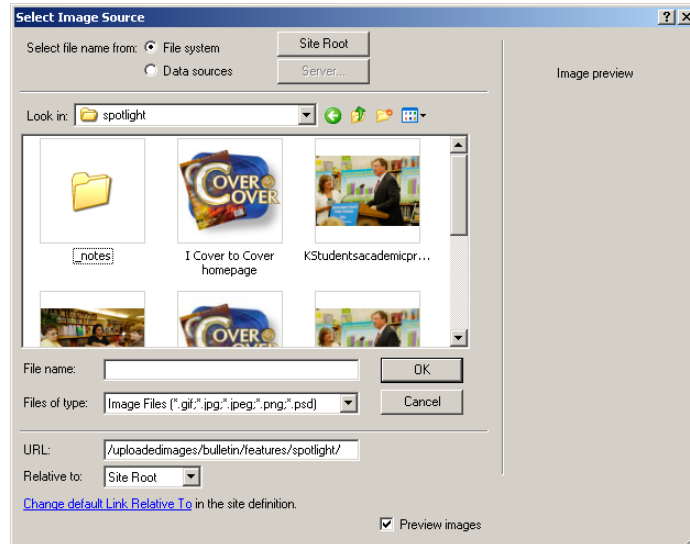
Select Image Source

?

X

Select file name from: File system

Data sources

Site Root

Server...

Image preview

Look in: spotlight

_notes

I Cover to Cover homepage

KStudentsacademicpr...

COVER COVER

COVER COVER

File name:

OK

Files of type: Image Files (*.gif;*.jpg;*.jpeg;*.png;*.psd)

Cancel

URL: /uploadedimages/bulletin/features/spotlight/

Relative to: Site Root

Change default Link Relative To in the site definition.

Preview images